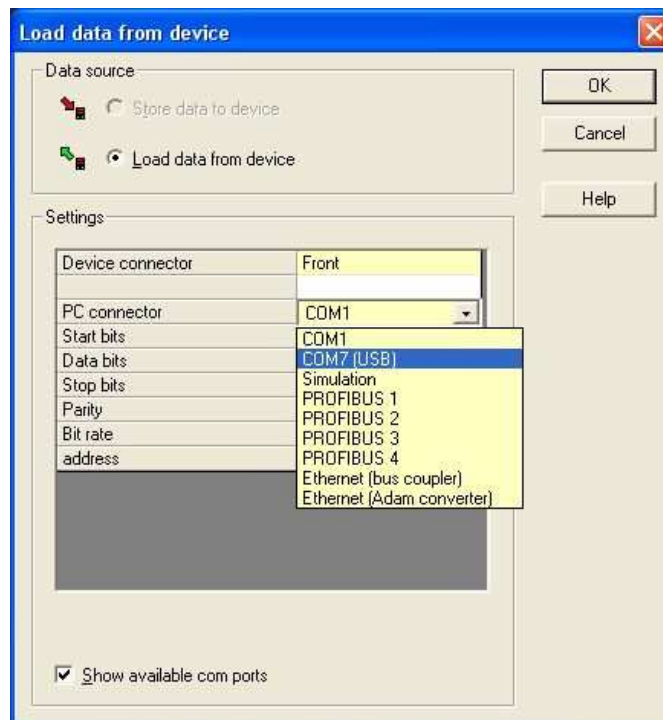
Load data from device

Data source

Store data to device

Load data from device

OK

Cancel

Help

Settings

| Device connector | Front |
|---|---|
| | |
| PC connector | COM1 |
| Start bits | COM1 |
| Data bits | COM7 (USB) |
| Stop bits | Simulation |
| Parity | PROFIBUS 1 |
| Bit rate | PROFIBUS 2 |
| address | PROFIBUS 3 |
| | PROFIBUS 4 |
| | Ethernet (bus coupler) |
| | Ethernet (Adam converter) |

Show available com ports